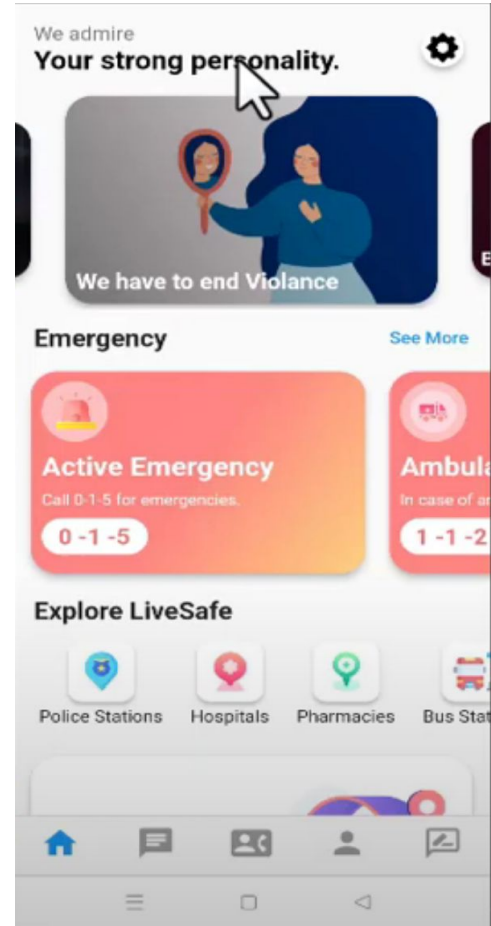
We admire
Your strong personality.

We have to end Violance

E

Emergency

See More

Active Emergency
Call 0-1-5 for emergencies.
0 -1 -5

Ambula
In case of a
1 -1 -2

Explore LiveSafe

Police Stations
Hospitals
Pharmacies
Bus Stat